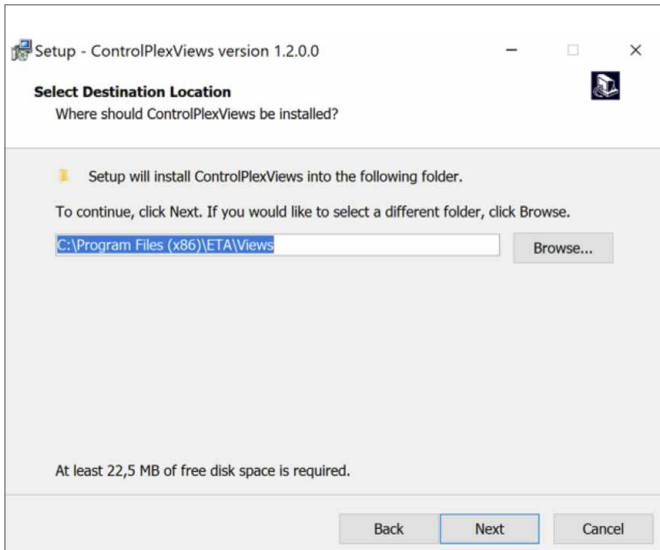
Setup - ControlPlexViews version 1.2.0.0

Select Destination Location

Where should ControlPlexViews be installed?

Setup will install ControlPlexViews into the following folder.

To continue, click Next. If you would like to select a different folder, click Browse.

C:\Program Files (x86)\ETA\Views

Browse...

At least 22,5 MB of free disk space is required.

Back

Next

Cancel